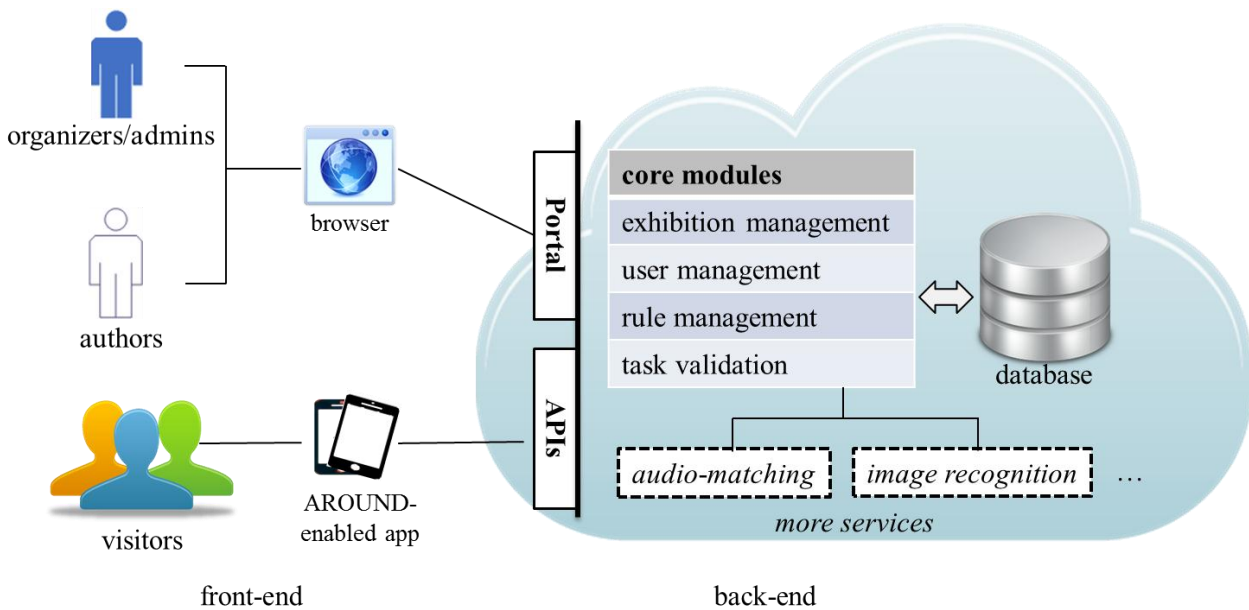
organizers/admins

authors

browser

Portal

APIs

core modules
exhibition management
user management
rule management
task validation

database

visitors

AROUND-enabled app

audio-matching

image recognition

…

more services

front-end

back-end